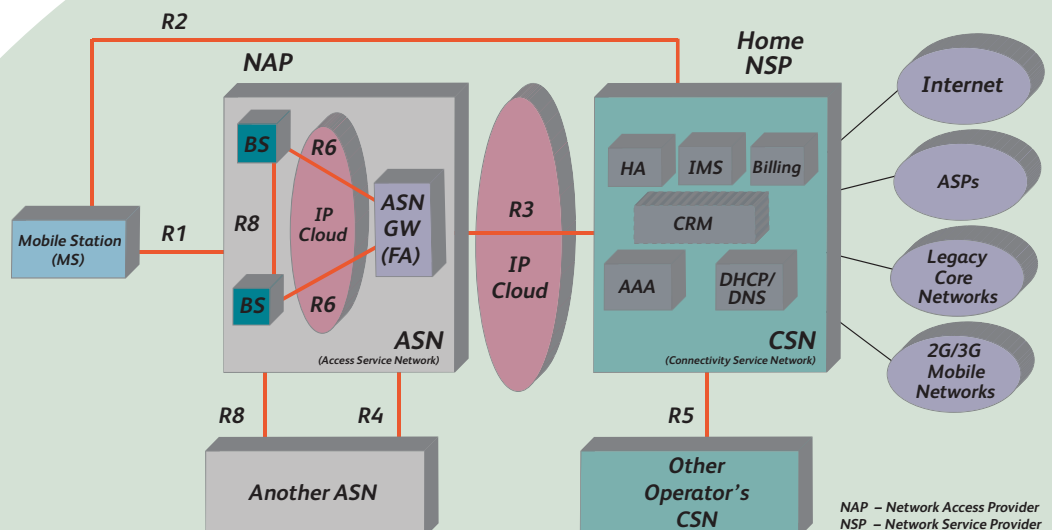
R2

NAP

Home NSP

Internet

BS

R6

HA

IMS

Billing

ASPs

IP Cloud

ASN GW (FA)

R3

CRM

Mobile Station (MS)

R1

R8

IP Cloud

Legacy Core Networks

AAA

DHCP/ DNS

BS

R6

ASN (Access Service Network)

CSN (Connectivity Service Network)

2G/3G Mobile Networks

R8

R4

R5

Another ASN

Other Operator's CSN

NAP – Network Access Provider
NSP – Network Service Provider